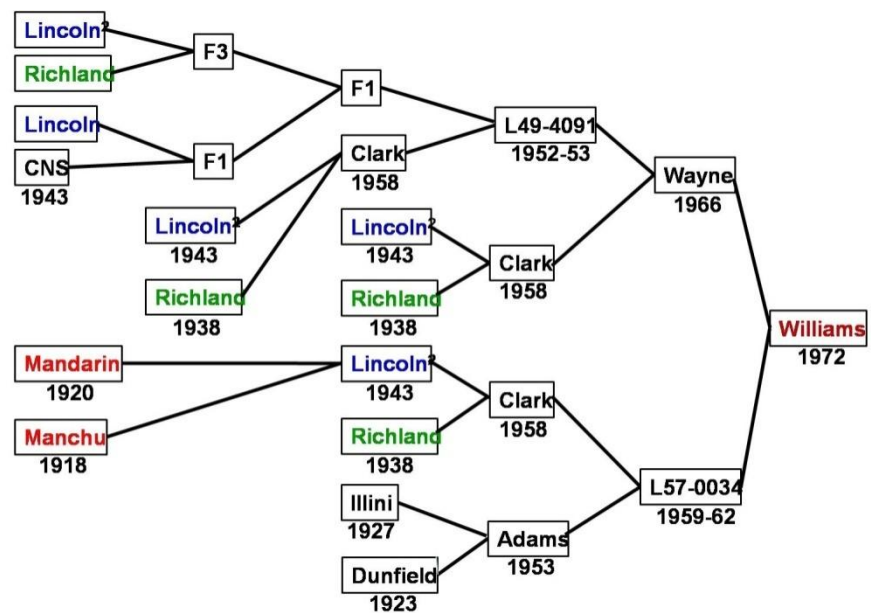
Lincoln²

Richland

F3

Lincoln

CNS
1943

F1

F1

Clark
1958

Lincoln²
1943

Richland
1938

L49-4091
1952-53

Lincoln²
1943

Richland
1938

Clark
1958

Wayne
1966

Mandarin
1920

Manchu
1918

Lincoln²
1943

Richland
1938

Clark
1958

Illini
1927

Dunfield
1923

Adams
1953

L57-0034
1959-62

Williams
1972